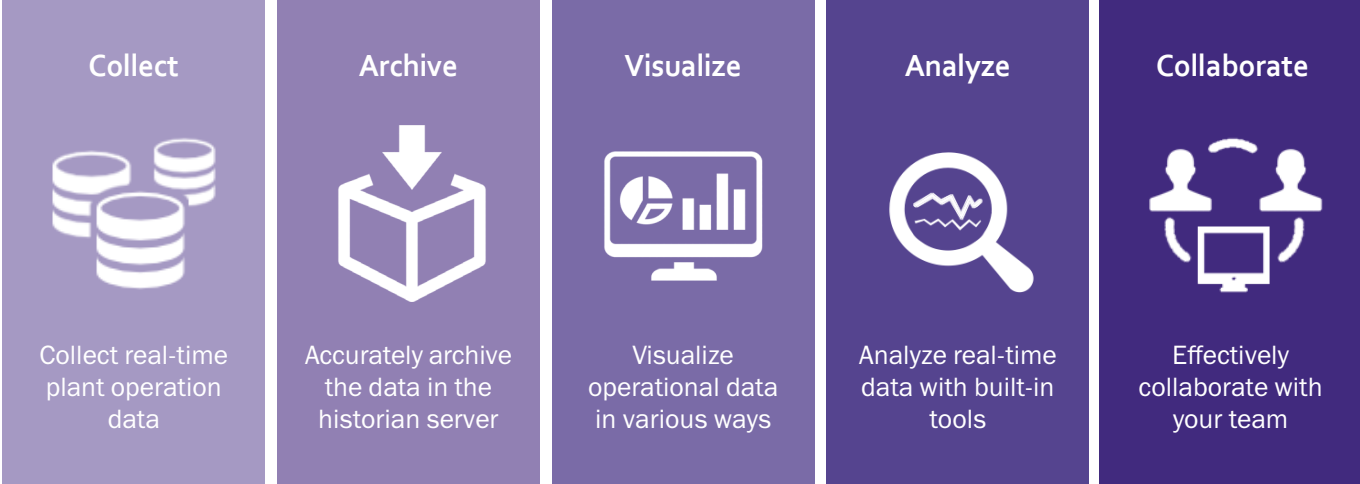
Collect

Collect real-time plant operation data

Archive

Accurately archive the data in the historian server

Visualize

Visualize operational data in various ways

Analyze

Analyze real-time data with built-in tools

Collaborate

Effectively collaborate with your team